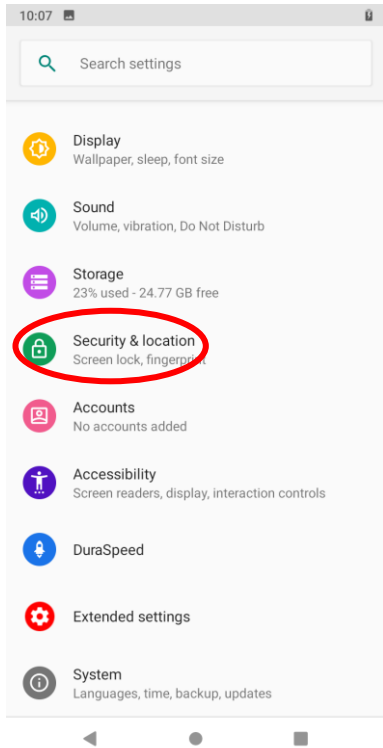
10:07

Search settings

Display
Wallpaper, sleep, font size

Sound
Volume, vibration, Do Not Disturb

Storage
23% used - 24.77 GB free

Security & location
Screen lock, fingerprint

Accounts
No accounts added

Accessibility
Screen readers, display, interaction controls

DuraSpeed

Extended settings

System
Languages, time, backup, updates